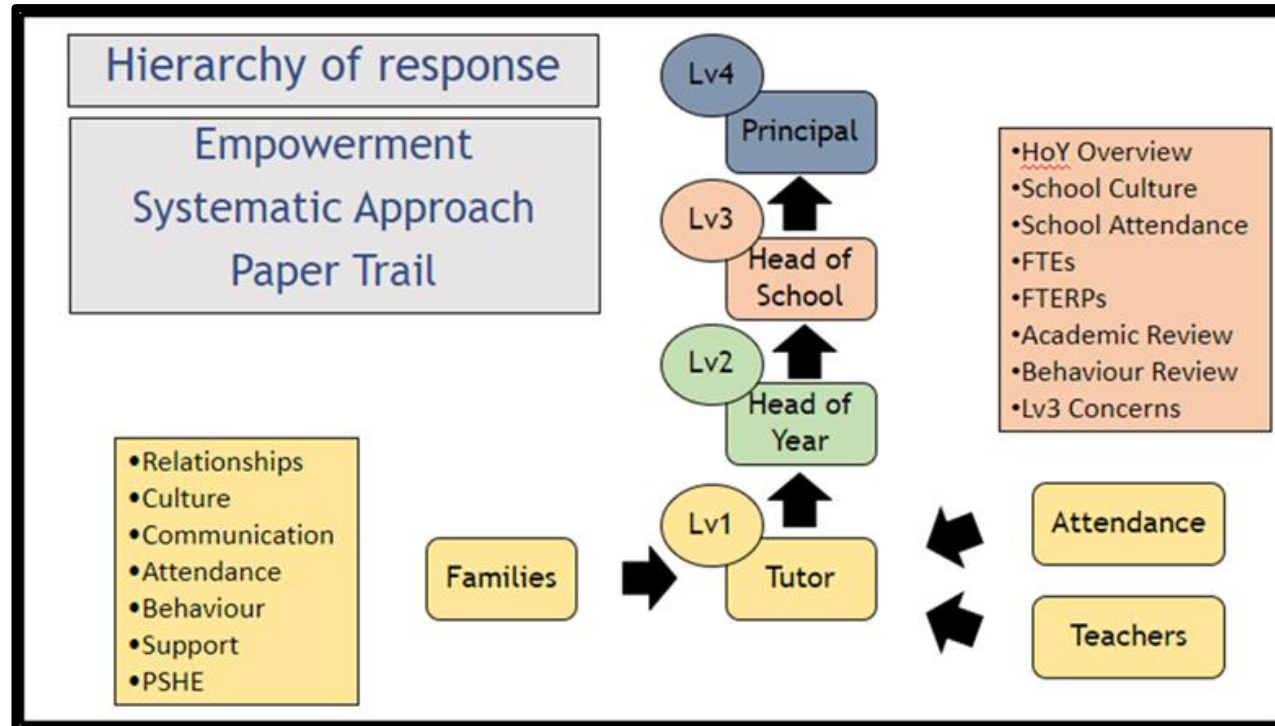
Hierarchy of response

Empowerment
Systematic Approach
Paper Trail

Lv4
Principal

Lv3
Head of School

Lv2
Head of Year

Lv1
Tutor

•HoY Overview
•School Culture
•School Attendance
•FTEs
•FTERPs
•Academic Review
•Behaviour Review
•Lv3 Concerns

•Relationships
•Culture
•Communication
•Attendance
•Behaviour
•Support
•PSHE

Families

Attendance

Teachers